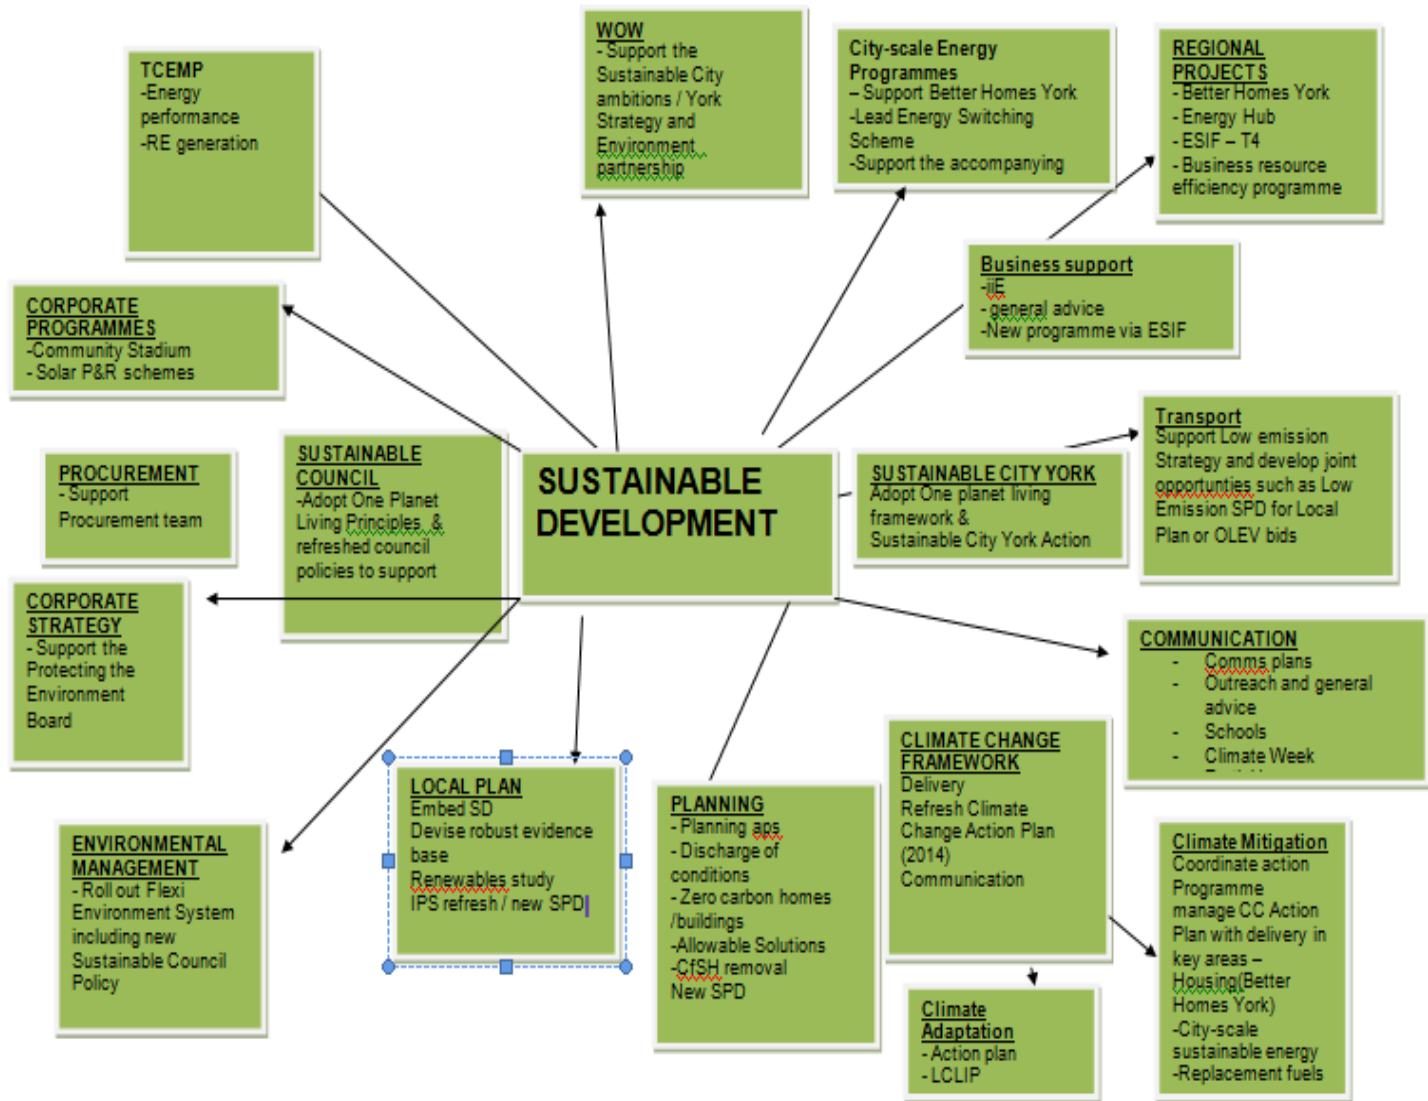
SUSTAINABLE DEVELOPMENT

TCEMP
-Energy performance
-RE generation

WOW
- Support the Sustainable City ambitions / York Strategy and Environment partnership

City-scale Energy Programmes
– Support Better Homes York
-Lead Energy Switching Scheme
-Support the accompanying

REGIONAL PROJECTS
- Better Homes York
- Energy Hub
- ESIF – T4
- Business resource efficiency programme

CORPORATE PROGRAMMES
-Community Stadium
- Solar P&R schemes

Business support
-iiE
- general advice
-New programme via ESIF

PROCUREMENT
- Support Procurement team

SUSTAINABLE COUNCIL
-Adopt One Planet Living Principles & refreshed council policies to support

SUSTAINABLE CITY YORK
Adopt One planet living framework & Sustainable City York Action

Transport
Support Low emission Strategy and develop joint opportunties such as Low Emission SPD for Local Plan or OLEV bids

CORPORATE STRATEGY
- Support the Protecting the Environment Board

COMMUNICATION
- Comms plans
- Outreach and general advice
- Schools
- Climate Week

LOCAL PLAN
Embed SD
Devise robust evidence base
Renewables study
IPS refresh / new SPD

PLANNING
- Planning aps
- Discharge of conditions
- Zero carbon homes /buildings
-Allowable Solutions
-CfSH removal
New SPD

CLIMATE CHANGE FRAMEWORK
Delivery
Refresh Climate Change Action Plan (2014)
Communication

ENVIRONMENTAL MANAGEMENT
- Roll out Flexi Environment System including new Sustainable Council Policy

Climate Mitigation
Coordinate action Programme
manage CC Action Plan with delivery in key areas – Housing(Better Homes York)
-City-scale sustainable energy
-Replacement fuels

Climate Adaptation
- Action plan
- LCLIP